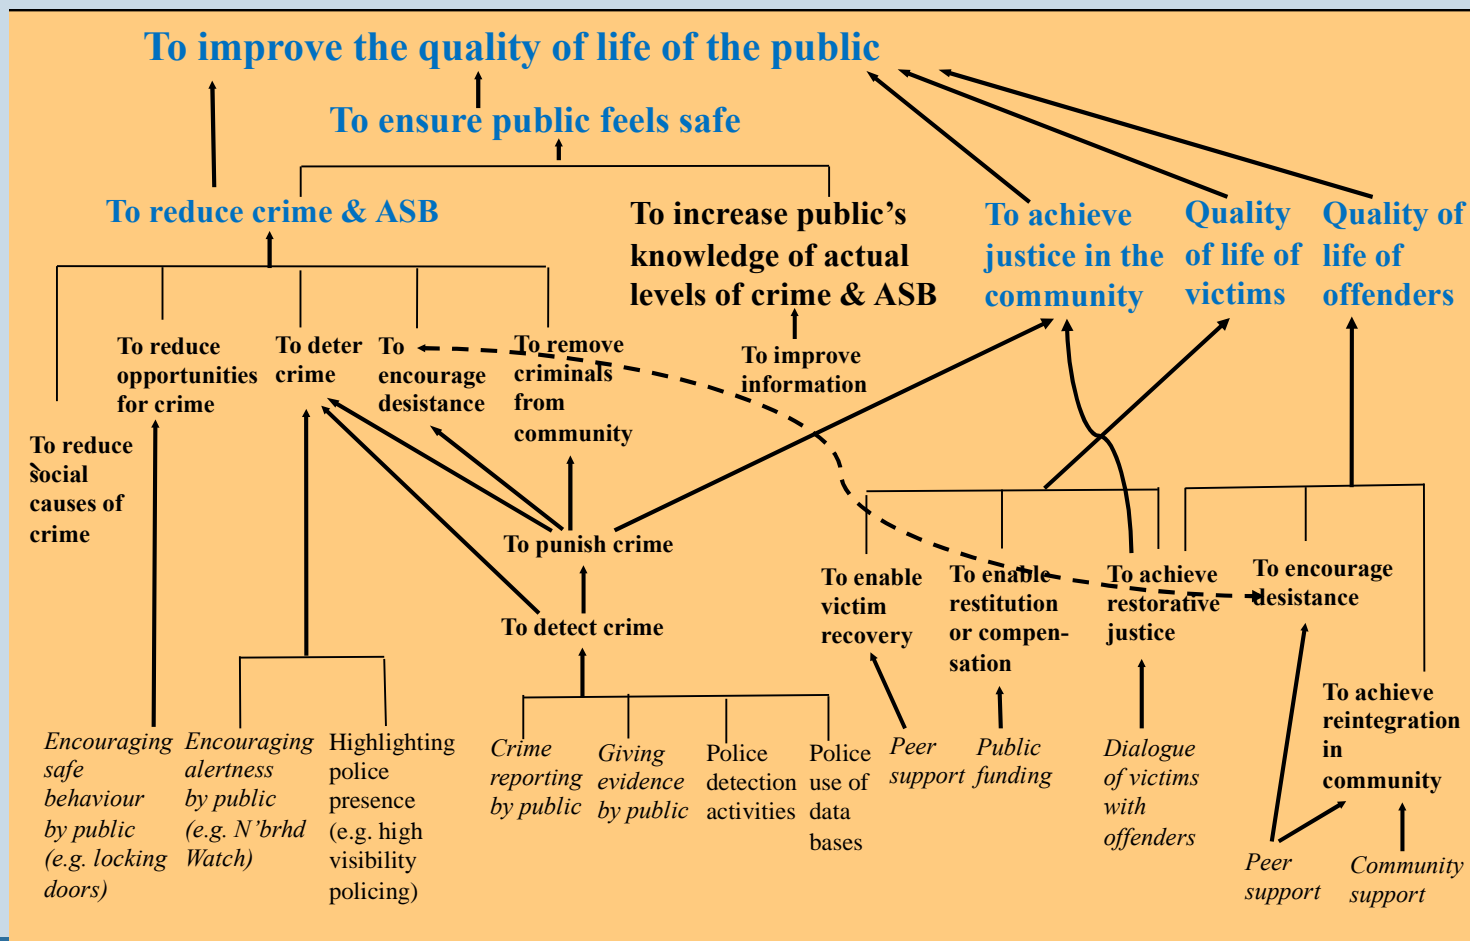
To improve the quality of life of the public

To ensure public feels safe

To reduce crime & ASB

To increase public's knowledge of actual levels of crime & ASB

To achieve justice in the community

Quality of life of victims

Quality of life of offenders

To reduce social causes of crime

To reduce opportunities for crime

To deter crime

To encourage desistance

To remove criminals from community

To improve information

To punish crime

To detect crime

To enable victim recovery

To enable restitution or compensation

To achieve restorative justice

To encourage desistance

To achieve reintegration in community

Encouraging safe behaviour by public (e.g. locking doors)

Encouraging alertness by public (e.g. N'brhd Watch)

Highlighting police presence (e.g. high visibility policing)

Crime reporting by public

Giving evidence by public

Police detection activities

Police use of data bases

Peer support

Public funding

Dialogue of victims with offenders

Peer support

Community support